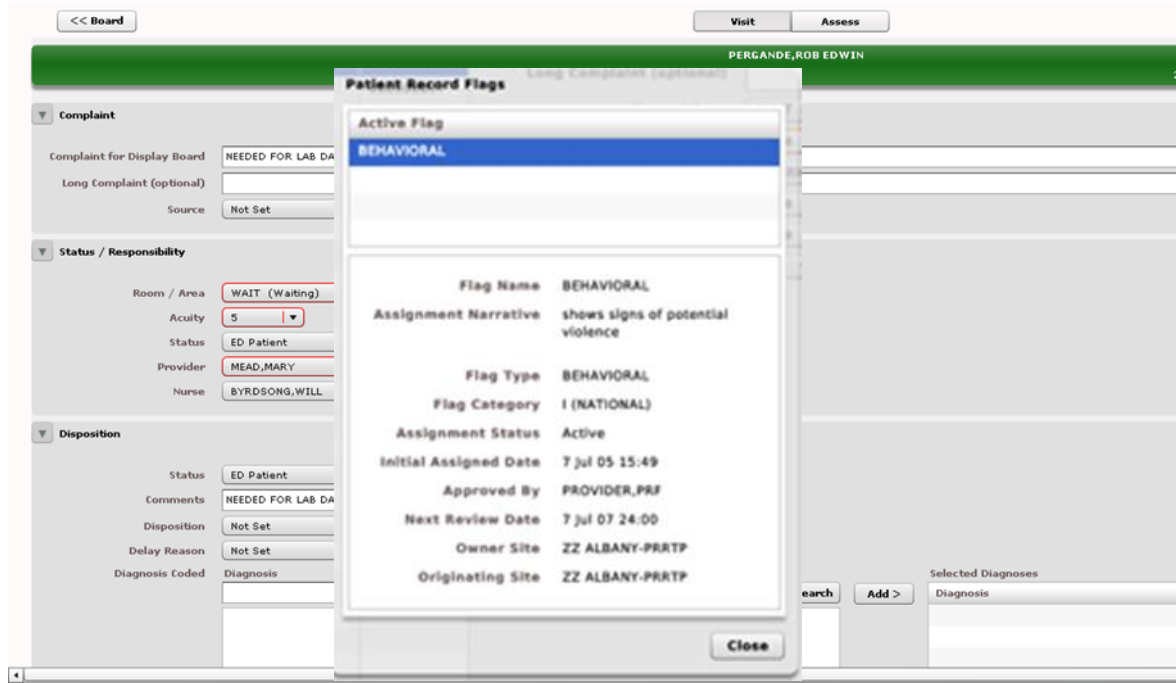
<< Board

Visit | Assess

PERGANDE,ROB EDWIN

Complaint

Complaint for Display Board: NEEDED FOR LAB DA
Long Complaint (optional):
Source: Not Set

Status / Responsibility

Room / Area: WAIT (Waiting)
Acuity: 5
Status: ED Patient
Provider: MEAD,MARY
Nurse: BYRDSONG,WILL

Disposition

Status: ED Patient
Comments: NEEDED FOR LAB DA
Disposition: Not Set
Delay Reason: Not Set
Diagnosis Coded: Diagnosis

earch | Add >

Selected Diagnoses
Diagnosis

Long Complaint (optional)

Patient Record Flags

| Active Flag |
|---|
| BEHAVIORAL |

Flag Name: BEHAVIORAL
Assignment Narrative: shows signs of potential violence
Flag Type: BEHAVIORAL
Flag Category: I (NATIONAL)
Assignment Status: Active
Initial Assigned Date: 7 Jul 05 15:49
Approved By: PROVIDER,PRF
Next Review Date: 7 Jul 07 24:00
Owner Site: ZZ ALBANY-PRRTP
Originating Site: ZZ ALBANY-PRRTP

Close